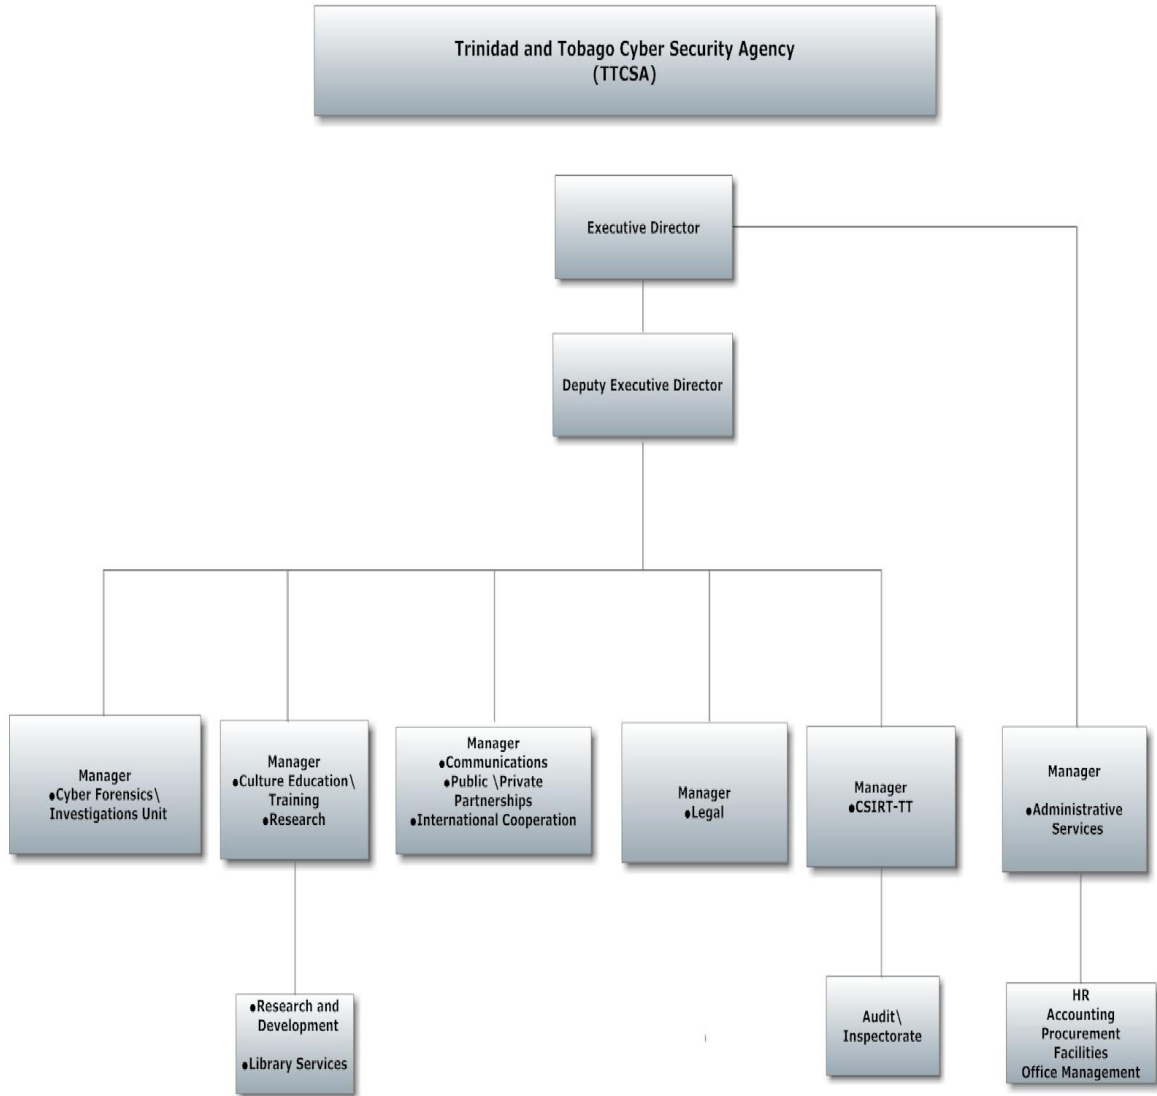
Trinidad and Tobago Cyber Security Agency
(TTCSA)

Executive Director

Deputy Executive Director

Manager
•Cyber Forensics\ Investigations Unit

Manager
•Culture Education\ Training
•Research

Manager
•Communications
•Public \Private Partnerships
•International Cooperation

Manager
•Legal

Manager
•CSIRT-TT

Manager
•Administrative Services

•Research and Development
•Library Services

Audit\ Inspectorate

HR
Accounting
Procurement
Facilities
Office Management